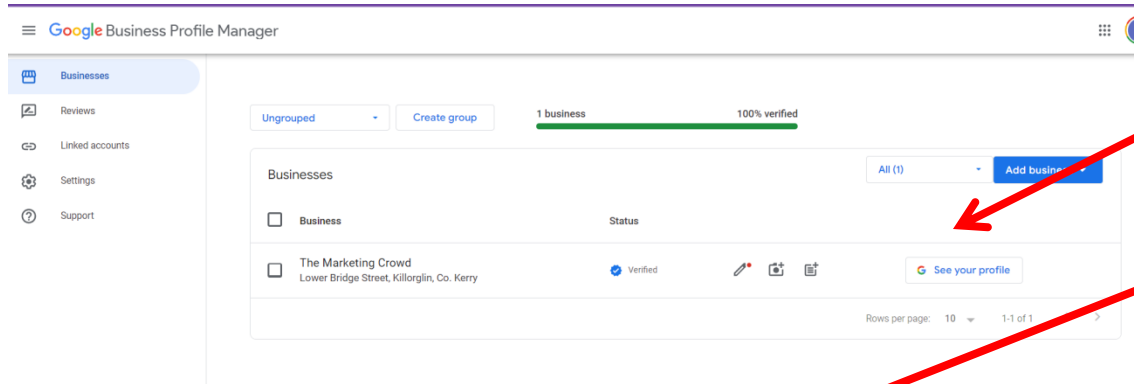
Google Business Profile Manager

Businesses
Reviews
Linked accounts
Settings
Support

Ungrouped
Create group
1 business
100% verified

Businesses
All (1)
Add busine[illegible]

Business
Status

The Marketing Crowd
Lower Bridge Street, Killorglin, Co. Kerry
Verified
See your profile

Rows per page: 10
1-1 of 1